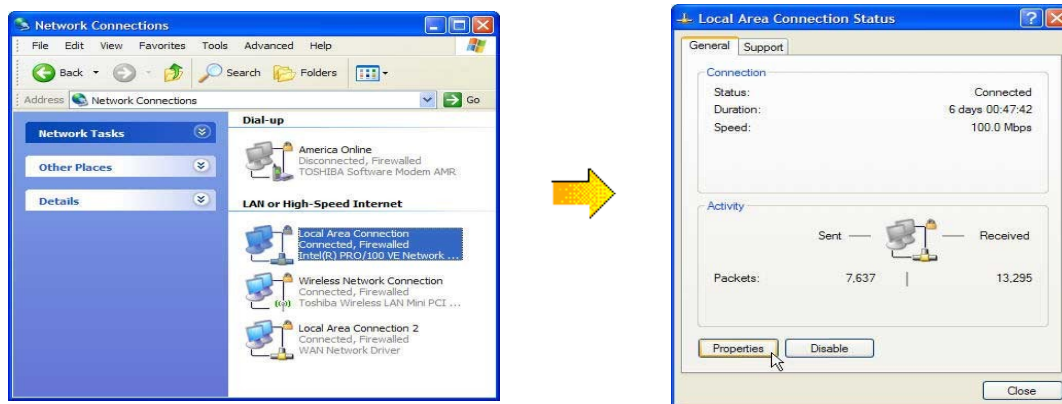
Network Connections

File Edit View Favorites Tools Advanced Help

Back Search Folders

Address Network Connections Go

Network Tasks

Other Places

Details

Dial-up

America Online
Disconnected, Firewalled
TOSHIBA Software Modem AMR

LAN or High-Speed Internet

Local Area Connection
Connected, Firewalled
Intel(R) PRO/100 VE Network ...

Wireless Network Connection
Connected, Firewalled
Toshiba Wireless LAN Mini PCI ...

Local Area Connection 2
Connected, Firewalled
WAN Network Driver

Local Area Connection Status

General Support

Connection

Status: Connected
Duration: 6 days 00:47:42
Speed: 100.0 Mbps

Activity

Sent — Received

Packets: 7,637 | 13,295

Properties Disable

Close